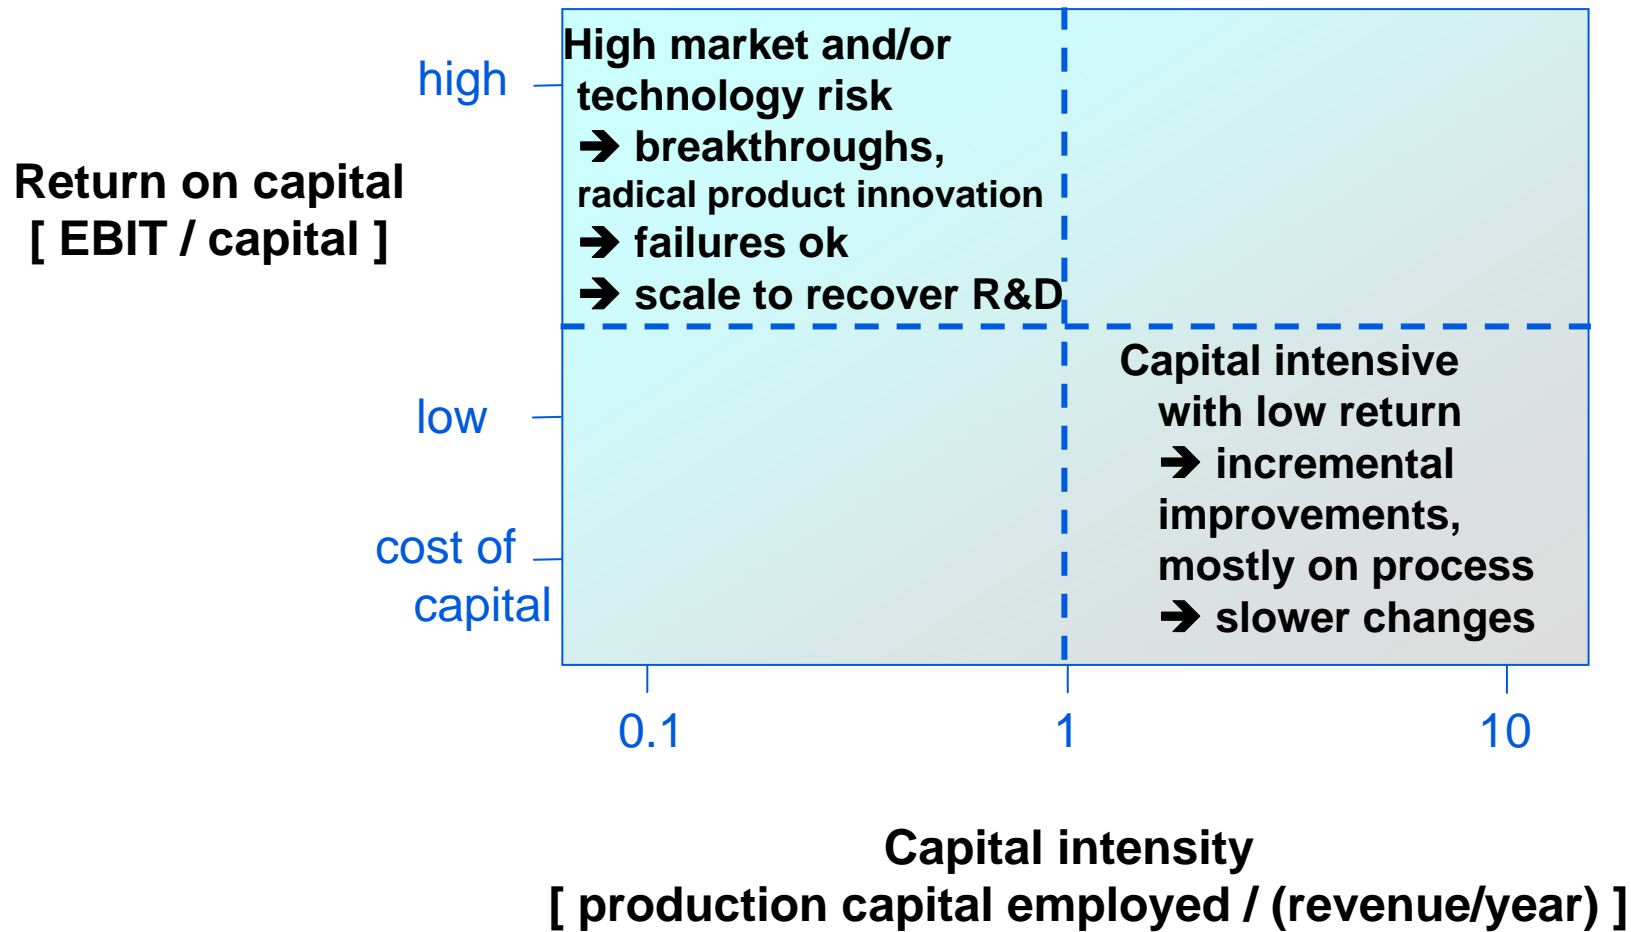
Return on capital
[ EBIT / capital ]

high

low

cost of capital

High market and/or technology risk
➔ breakthroughs, radical product innovation
➔ failures ok
➔ scale to recover R&D

Capital intensive with low return
➔ incremental improvements, mostly on process
➔ slower changes

0.1

1

10

Capital intensity
[ production capital employed / (revenue/year) ]